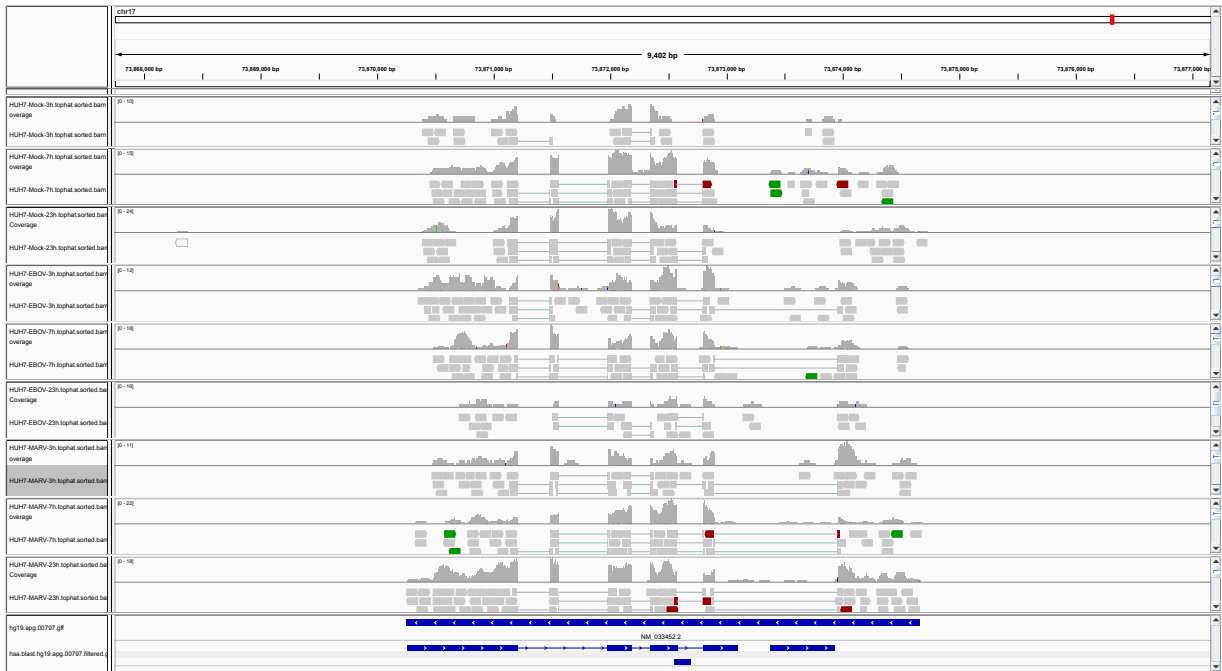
chr17

9,402 bp

73,868,000 bp 73,869,000 bp 73,870,000 bp 73,871,000 bp 73,872,000 bp 73,873,000 bp 73,874,000 bp 73,875,000 bp 73,876,000 bp 73,877,000 bp

HUH7-Mock-3h.tophat.sorted.bam overage
[0 - 10]
HUH7-Mock-3h.tophat.sorted.bam

HUH7-Mock-7h.tophat.sorted.bam overage
[0 - 15]
HUH7-Mock-7h.tophat.sorted.bam

HUH7-Mock-23h.tophat.sorted.bam Coverage
[0 - 24]
HUH7-Mock-23h.tophat.sorted.bam

HUH7-EBOV-3h.tophat.sorted.bam overage
[0 - 12]
HUH7-EBOV-3h.tophat.sorted.bam

HUH7-EBOV-7h.tophat.sorted.bam overage
[0 - 18]
HUH7-EBOV-7h.tophat.sorted.bam

HUH7-EBOV-23h.tophat.sorted.ba Coverage
[0 - 16]
HUH7-EBOV-23h.tophat.sorted.bam

HUH7-MARV-3h.tophat.sorted.bam overage
[0 - 11]
HUH7-MARV-3h.tophat.sorted.bam

HUH7-MARV-7h.tophat.sorted.bam overage
[0 - 22]
HUH7-MARV-7h.tophat.sorted.bam

HUH7-MARV-23h.tophat.sorted.ba Coverage
[0 - 18]
HUH7-MARV-23h.tophat.sorted.ba

hg19.apg.00797.gff

NM_033452.2
hsa.blast.hg19.apg.00797.filtered.g